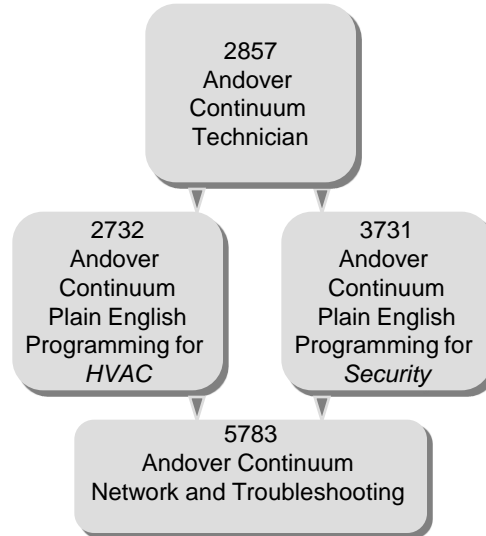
2857
Andover
Continuum
Technician

2732
Andover
Continuum
Plain English
Programming for
*HVAC*

3731
Andover
Continuum
Plain English
Programming for
*Security*

5783
Andover Continuum
Network and Troubleshooting